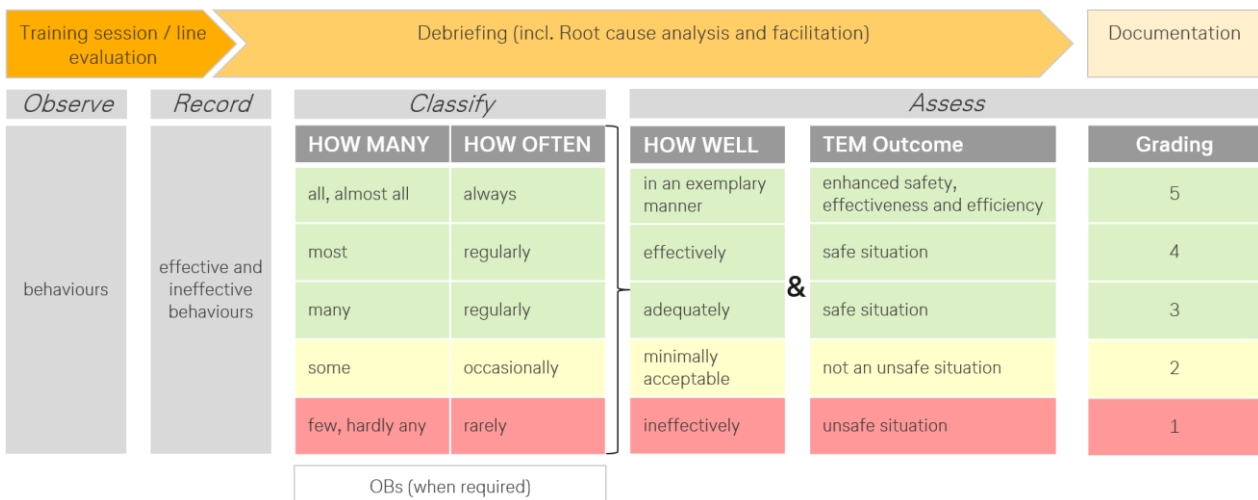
Training session / line evaluation

Debriefing (incl. Root cause analysis and facilitation)

Documentation

Observe

Record

Classify

Assess

behaviours

effective and ineffective behaviours

| HOW MANY | HOW OFTEN |
|---|---|
| all, almost all | always |
| most | regularly |
| many | regularly |
| some | occasionally |
| few, hardly any | rarely |

| HOW WELL | TEM Outcome |
|---|---|
| in an exemplary manner | enhanced safety, effectiveness and efficiency |
| effectively | safe situation |
| adequately | safe situation |
| minimally acceptable | not an unsafe situation |
| ineffectively | unsafe situation |

&

| Grading |
|---|
| 5 |
| 4 |
| 3 |
| 2 |
| 1 |

OBs (when required)